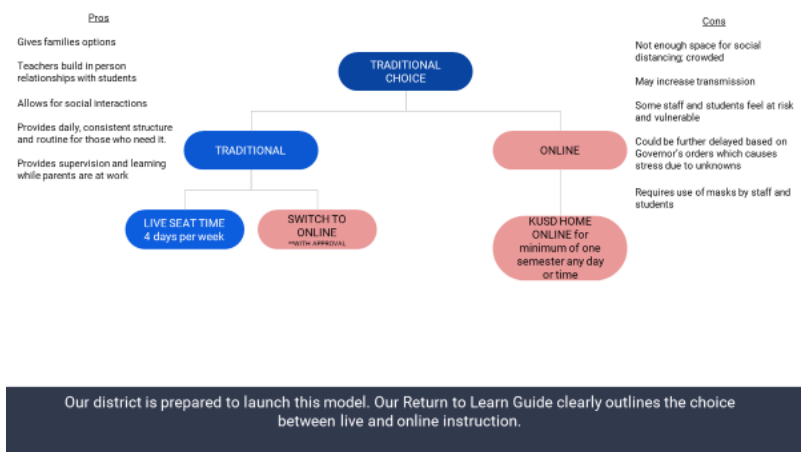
Pros

Gives families options

Teachers build in person relationships with students

Allows for social interactions

Provides daily, consistent structure and routine for those who need it.

Provides supervision and learning while parents are at work

TRADITIONAL CHOICE

TRADITIONAL

ONLINE

LIVE SEAT TIME 4 days per week

SWITCH TO ONLINE **WITH APPROVAL

KUSD HOME ONLINE for minimum of one semester any day or time

Cons

Not enough space for social distancing; crowded

May increase transmission

Some staff and students feel at risk and vulnerable

Could be further delayed based on Governor's orders which causes stress due to unknowns

Requires use of masks by staff and students

Our district is prepared to launch this model. Our Return to Learn Guide clearly outlines the choice between live and online instruction.